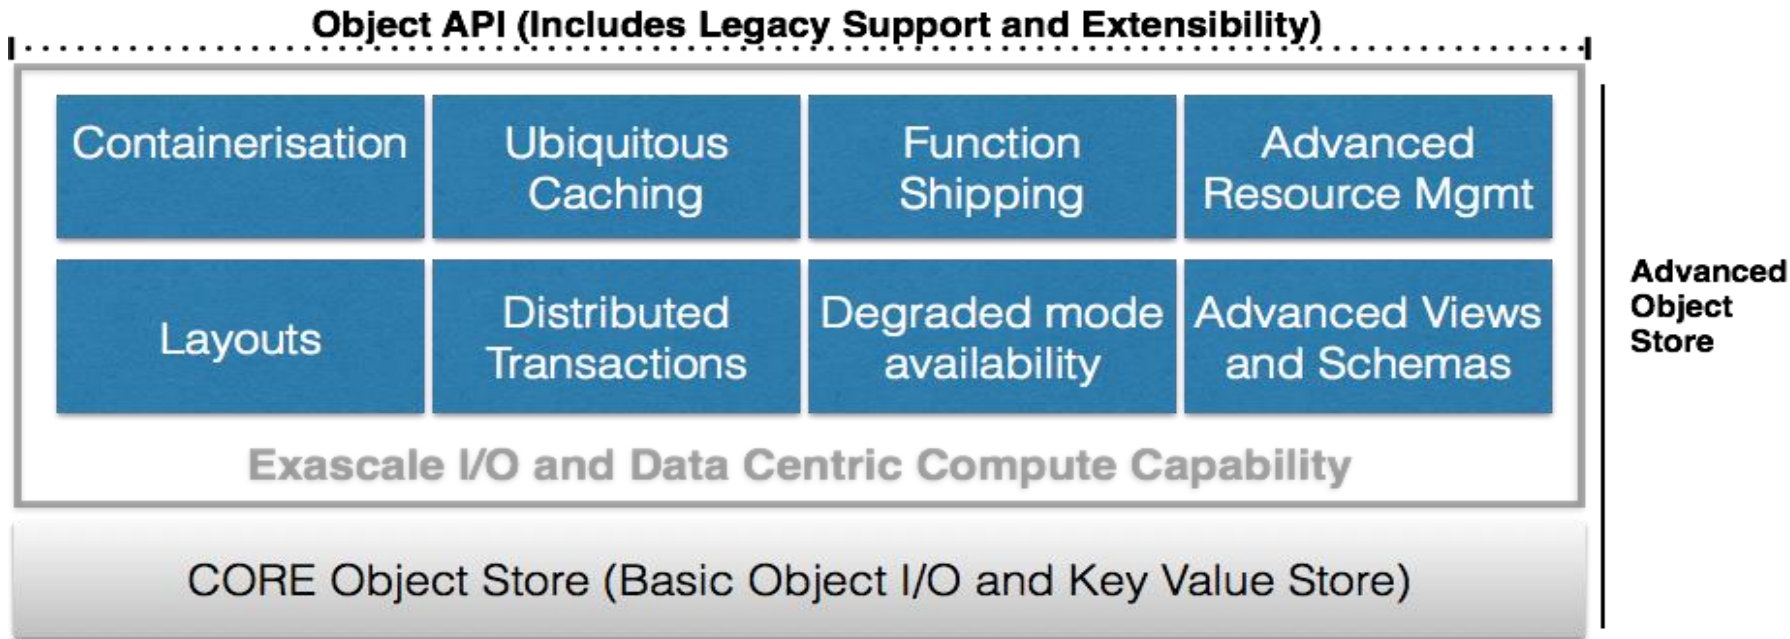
Object API (Includes Legacy Support and Extensibility)

Containerisation

Ubiquitous Caching

Function Shipping

Advanced Resource Mgmt

Layouts

Distributed Transactions

Degraded mode availability

Advanced Views and Schemas

Exascale I/O and Data Centric Compute Capability

CORE Object Store (Basic Object I/O and Key Value Store)

Advanced Object Store